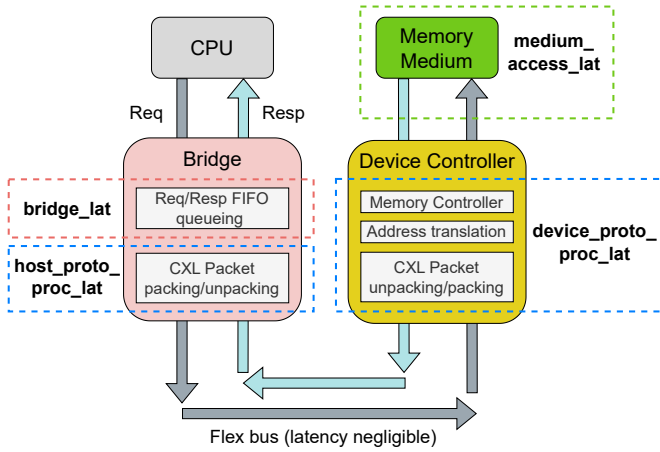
CPU

Req

Resp

Memory Medium

medium_ access_lat

Bridge

bridge_lat

Req/Resp FIFO queueing

host_proto_ proc_lat

CXL Packet packing/unpacking

Device Controller

Memory Controller

Address translation

CXL Packet unpacking/packing

device_proto_ proc_lat

Flex bus (latency negligible)